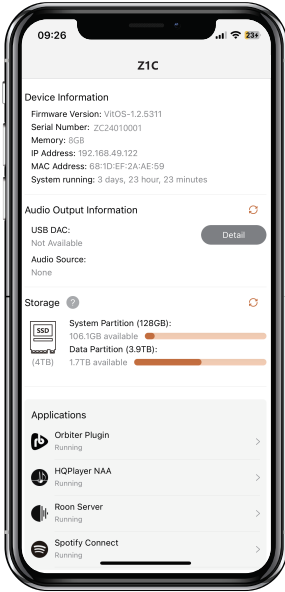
09:26
23+

Z1C

Device Information
Firmware Version: VitOS-1.2.5311
Serial Number: ZC24010001
Memory: 8GB
IP Address: 192.168.49.122
MAC Address: 68:1D:EF:2A:AE:59
System running: 3 days, 23 hour, 23 minutes

Audio Output Information
USB DAC:
Not Available
Detail
Audio Source:
None

Storage ?
SSD
(4TB)
System Partition (128GB):
106.1GB available
Data Partition (3.9TB):
1.7TB available

Applications
Orbiter Plugin
Running
HQPlayer NAA
Running
Roon Server
Running
Spotify Connect
Running